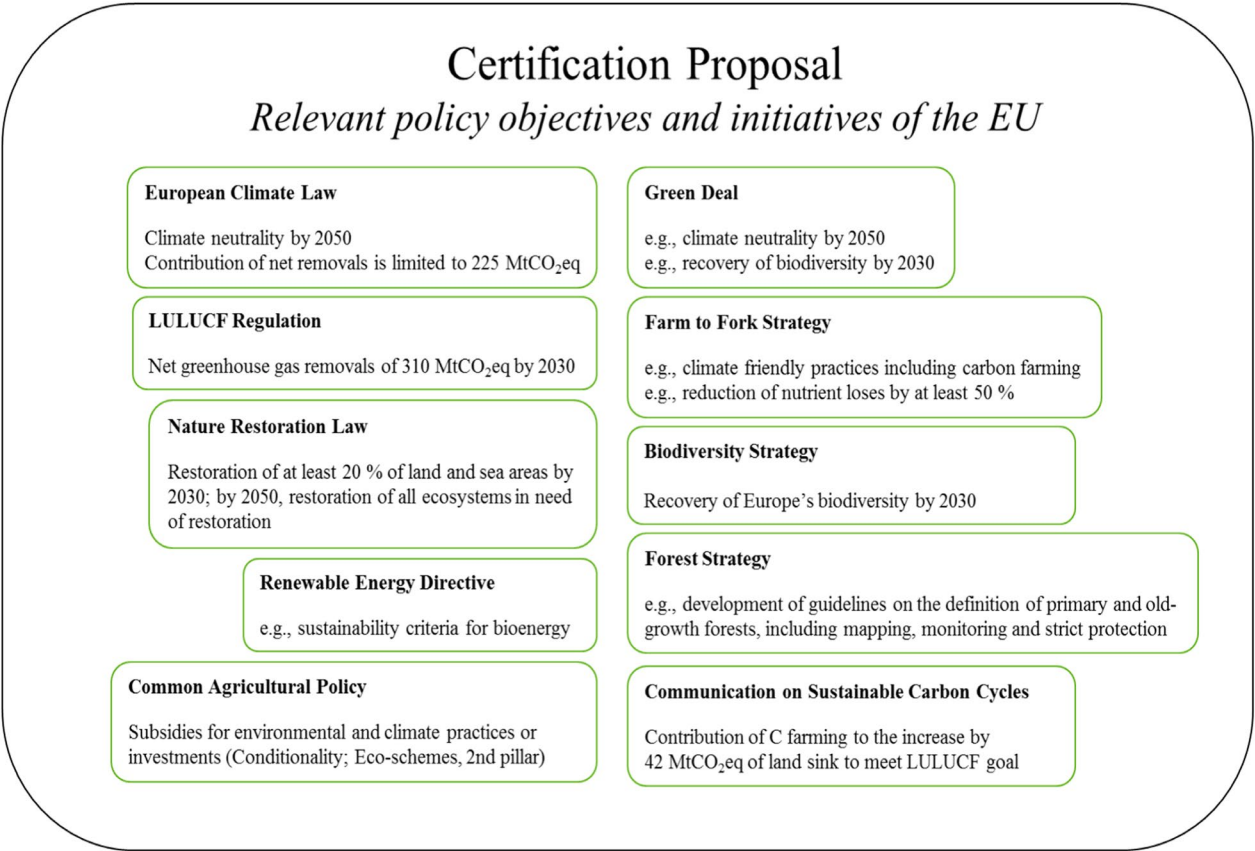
Certification Proposal
*Relevant policy objectives and initiatives of the EU*

**European Climate Law**

Climate neutrality by 2050
Contribution of net removals is limited to 225 $MtCO_2eq$

**LULUCF Regulation**

Net greenhouse gas removals of 310 $MtCO_2eq$ by 2030

**Nature Restoration Law**

Restoration of at least 20 % of land and sea areas by 2030; by 2050, restoration of all ecosystems in need of restoration

**Renewable Energy Directive**

e.g., sustainability criteria for bioenergy

**Common Agricultural Policy**

Subsidies for environmental and climate practices or investments (Conditionality; Eco-schemes, 2nd pillar)

**Green Deal**

e.g., climate neutrality by 2050
e.g., recovery of biodiversity by 2030

**Farm to Fork Strategy**

e.g., climate friendly practices including carbon farming
e.g., reduction of nutrient loses by at least 50 %

**Biodiversity Strategy**

Recovery of Europe's biodiversity by 2030

**Forest Strategy**

e.g., development of guidelines on the definition of primary and old-growth forests, including mapping, monitoring and strict protection

**Communication on Sustainable Carbon Cycles**

Contribution of C farming to the increase by 42 $MtCO_2eq$ of land sink to meet LULUCF goal